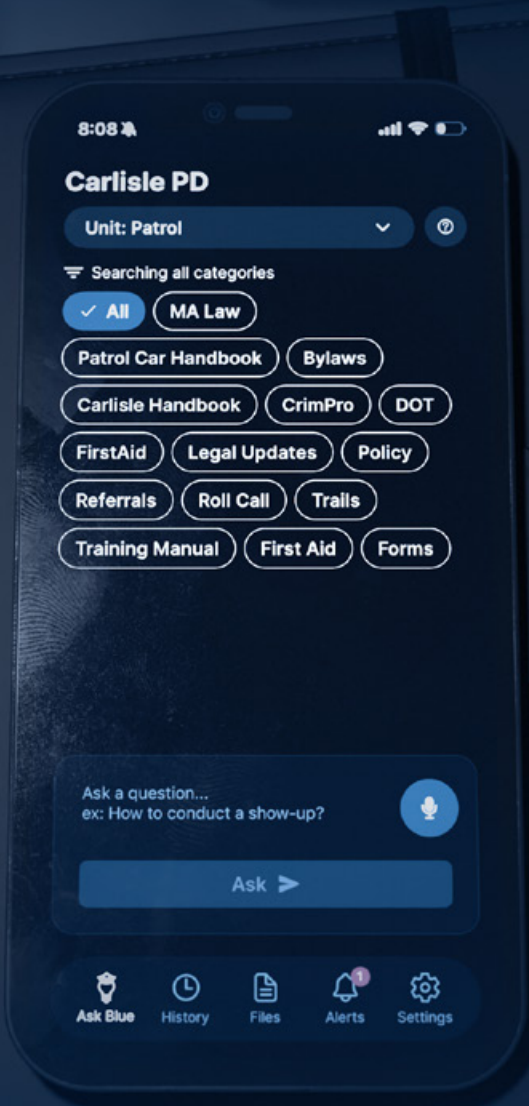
8:08

Carlisle PD

Unit: Patrol

Searching all categories

✓ All
MA Law
Patrol Car Handbook
Bylaws
Carlisle Handbook
CrimPro
DOT
FirstAid
Legal Updates
Policy
Referrals
Roll Call
Trails
Training Manual
First Aid
Forms

Ask a question...
ex: How to conduct a show-up?

Ask

Ask Blue
History
Files
1
Alerts
Settings